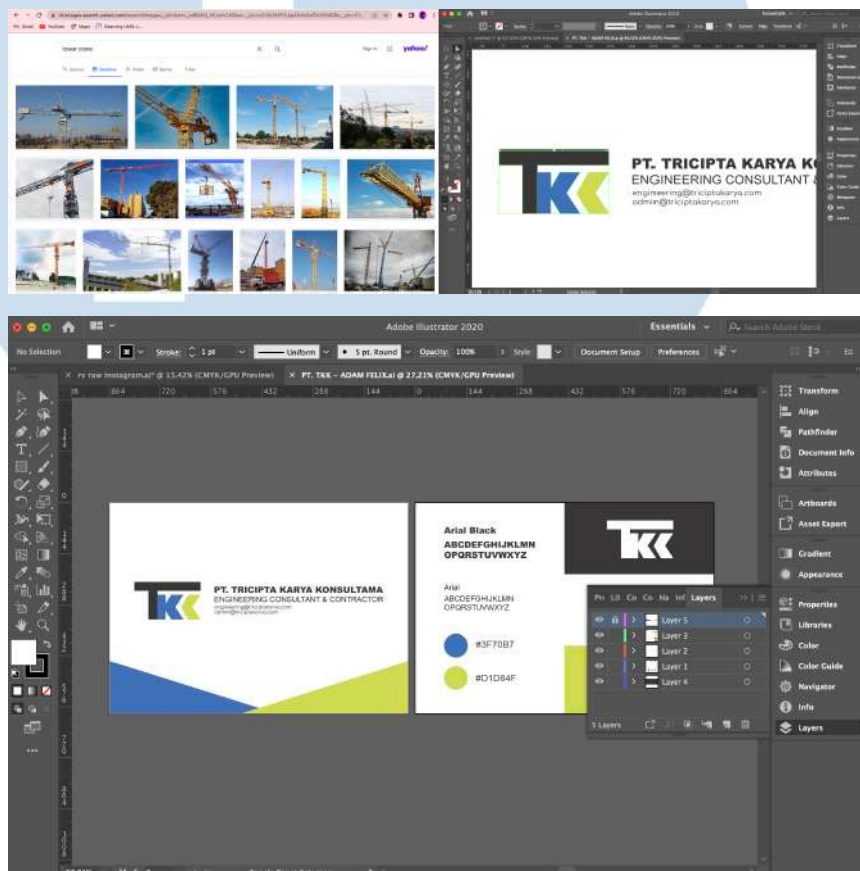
tower crane

yahoo!

PT. TRICIPTA KARYA K
ENGINEERING CONSULTANT &
engineering@triciptakarya.com
admin@triciptakarya.com

Adobe Illustrator 2020

Essentials

Search Adobe Stock

No Selection

Stroke: 1 pt

Uniform

5 pt. Round

Opacity: 100%

Style:

Document Setup

Preferences

rv raw instagram.ai* @ 13.42% (CMYK/GPU Preview)

PT. TKK - ADAM FELIX.ai @ 27.21% (CMYK/GPU Preview)

864 720 576 432 288 144 0 144 288 432 576 720 864

PT. TRICIPTA KARYA KONSULTAMA
ENGINEERING CONSULTANT & CONTRACTOR
engineering@triciptakarya.com
admin@triciptakarya.com

Arial Black
ABCDEFGHIJKLMN
OPQRSTUVWXYZ

Arial
ABCDEFGHIJKLMN
OPQRSTUVWXYZ

#3F70B7

#D1D84F

Layers

Layer 5

Layer 3

Layer 2

Layer 1

Layer 4

5 Layers

Transform

Align

Pathfinder

Document Info

Attributes

Artboards

Asset Export

Gradient

Appearance

Properties

Libraries

Color

Color Guide

Navigator

Info

Layers